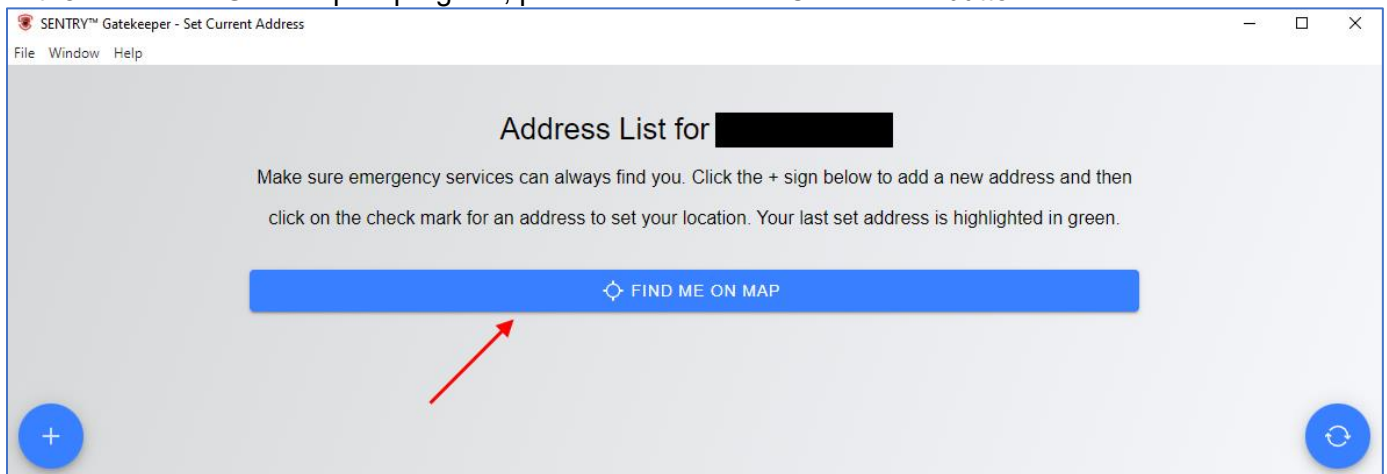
SENTRY™ Gatekeeper - Set Current Address

File Window Help

Address List for

Make sure emergency services can always find you. Click the + sign below to add a new address and then click on the check mark for an address to set your location. Your last set address is highlighted in green.

FIND ME ON MAP

+